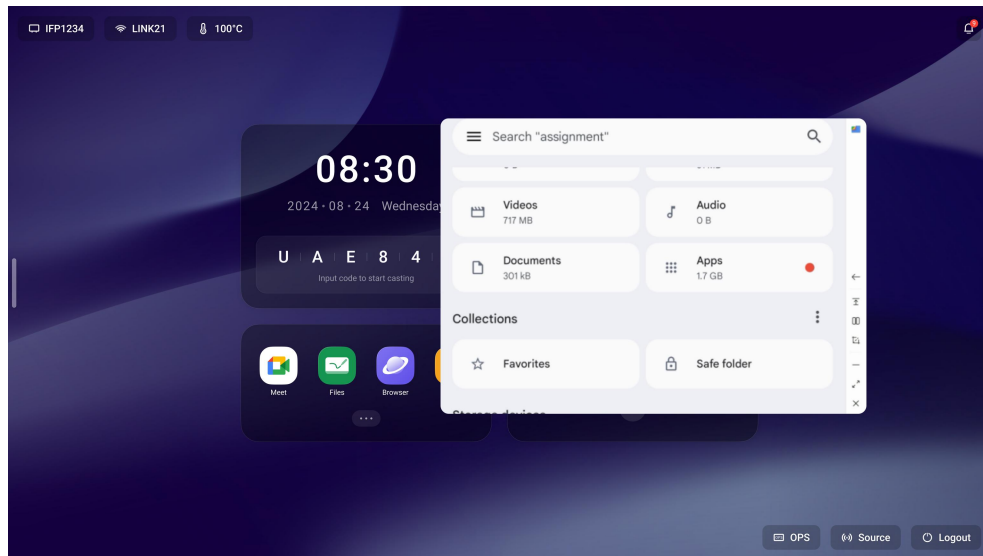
IFP1234 LINK21 100°C

08:30

2024 · 08 · 24 Wednesday

U A E 8 4

Input code to start casting

Meet Files Browser

Search "assignment"

Videos
717 MB

Audio
0 B

Documents
301 kB

Apps
1.7 GB

Collections

Favorites

Safe folder

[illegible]

OPS Source Logout